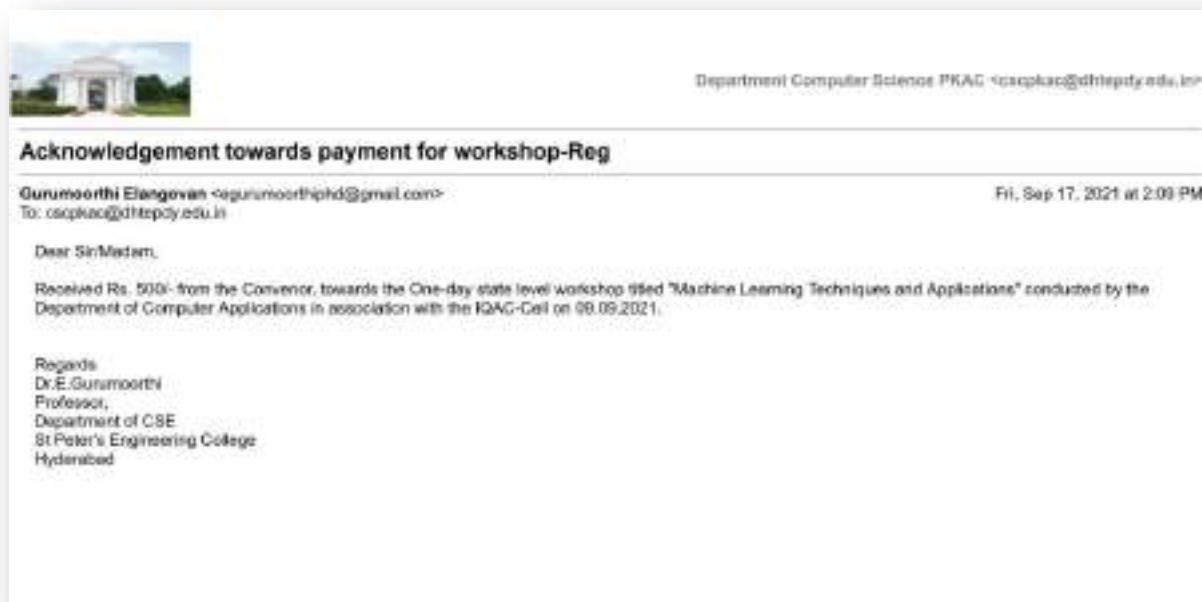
Department Computer Science PKAC <cscpkac@dhtepdy.edu.in>

Acknowledgement towards payment for workshop-Reg

Gurumoorthi Elangovan <egurumoorthiphd@gmail.com>
To: cscpkac@dhtepdy.edu.in

Fri, Sep 17, 2021 at 2:09 PM

Dear Sir/Madam,

Received Rs. 500/- from the Convenor, towards the One-day state level workshop titled "Machine Learning Techniques and Applications" conducted by the Department of Computer Applications in association with the IQAC-Cell on 09.09.2021.

Regards
Dr.E.Gurumoorthi
Professor,
Department of CSE
St Peter's Engineering College
Hyderabad